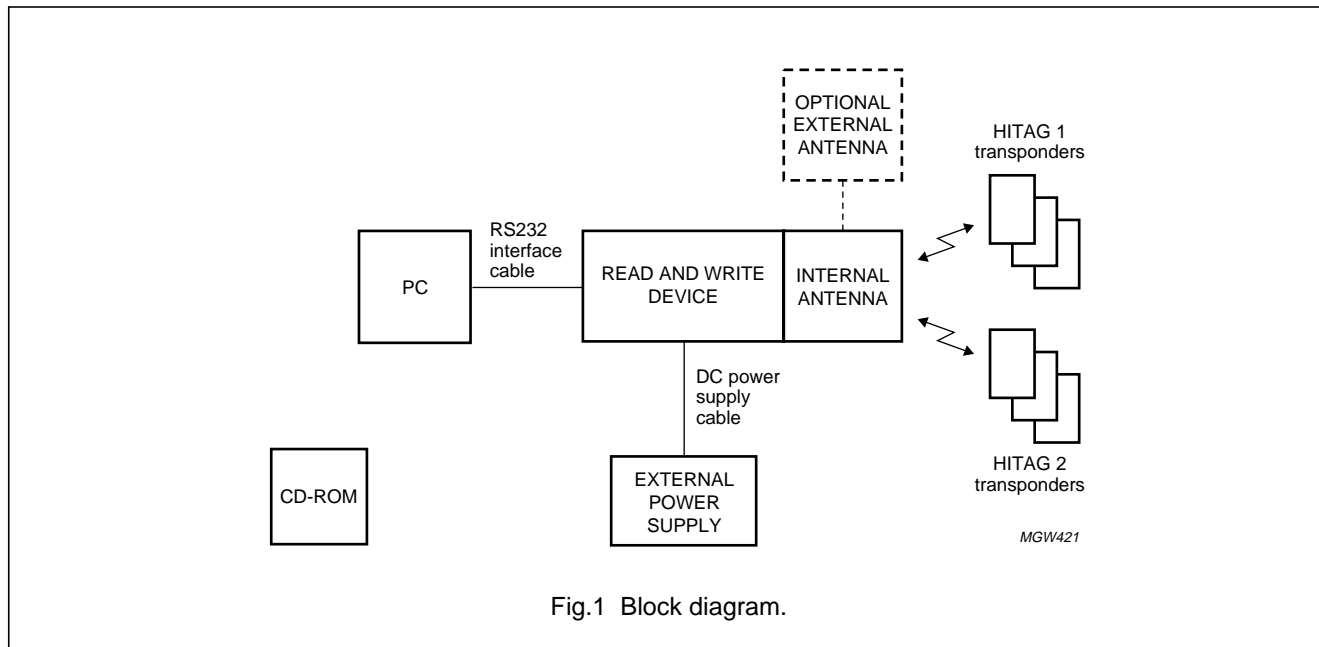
OPTIONAL EXTERNAL ANTENNA

HITAG 1 transponders

RS232 interface cable

PC

READ AND WRITE DEVICE

INTERNAL ANTENNA

DC power supply cable

HITAG 2 transponders

CD-ROM

EXTERNAL POWER SUPPLY

MGW421

Fig.1 Block diagram.